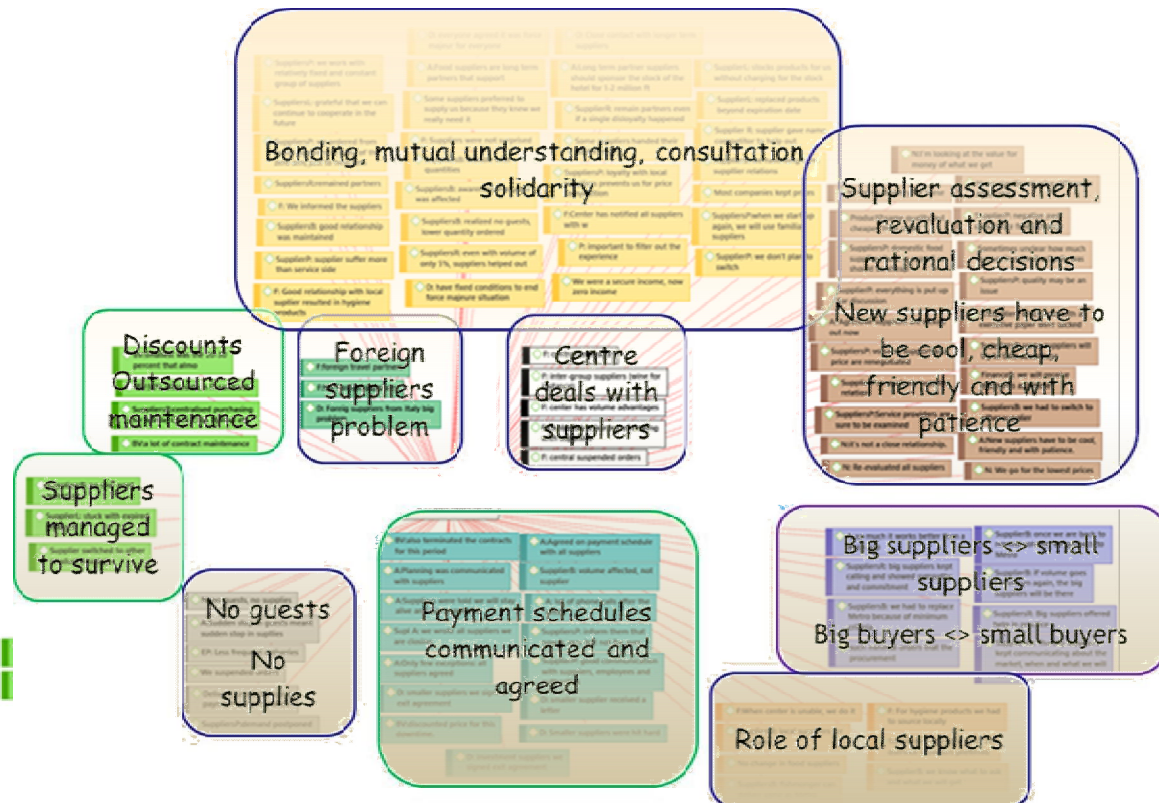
Bonding, mutual understanding, consultation solidarity

Supplier assessment, revaluation and rational decisions
New suppliers have to be cool, cheap, friendly and with patience

Discounts
Outsourced maintenance

Foreign suppliers problem

Centre deals with suppliers

Suppliers managed to survive

No guests
No supplies

Payment schedules communicated and agreed

Big suppliers <> small suppliers
Big buyers <> small buyers

Role of local suppliers